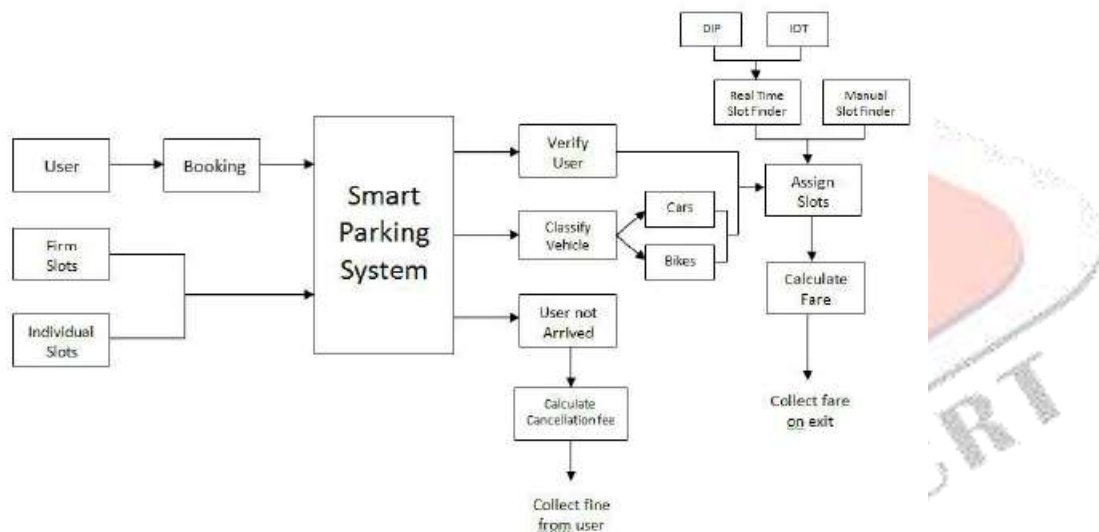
DIP

IOT

Real Time Slot Finder

Manual Slot Finder

User

Booking

Smart Parking System

Verify User

Assign Slots

Classify Vehicle

Cars

Bikes

Firm Slots

Individual Slots

Calculate Fare

User not Arrived

Calculate Cancellation fee

Collect fare on exit

Collect fine from user

RT